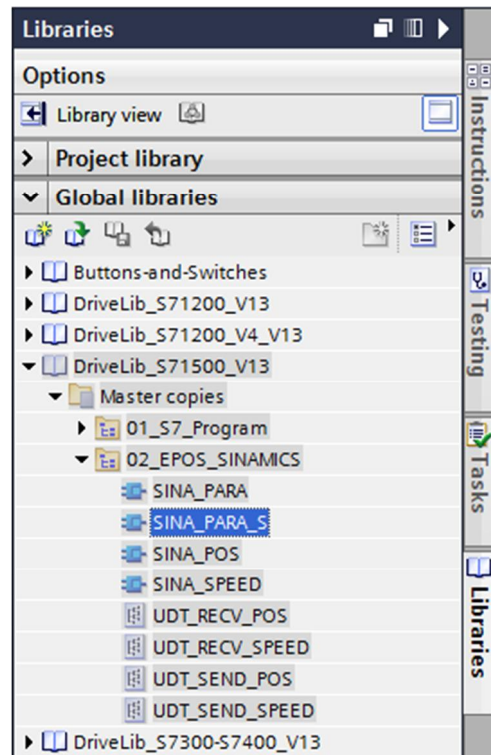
Libraries

Options

Library view

Project library

Global libraries

Buttons-and-Switches

DriveLib_S71200_V13

DriveLib_S71200_V4_V13

DriveLib_S71500_V13

Master copies

01_S7_Program

02_EPOS_SINAMICS

SINA_PARA

SINA_PARA_S

SINA_POS

SINA_SPEED

UDT_RECV_POS

UDT_RECV_SPEED

UDT_SEND_POS

UDT_SEND_SPEED

DriveLib_S7300-S7400_V13

Instructions

Testing

Tasks

Libraries